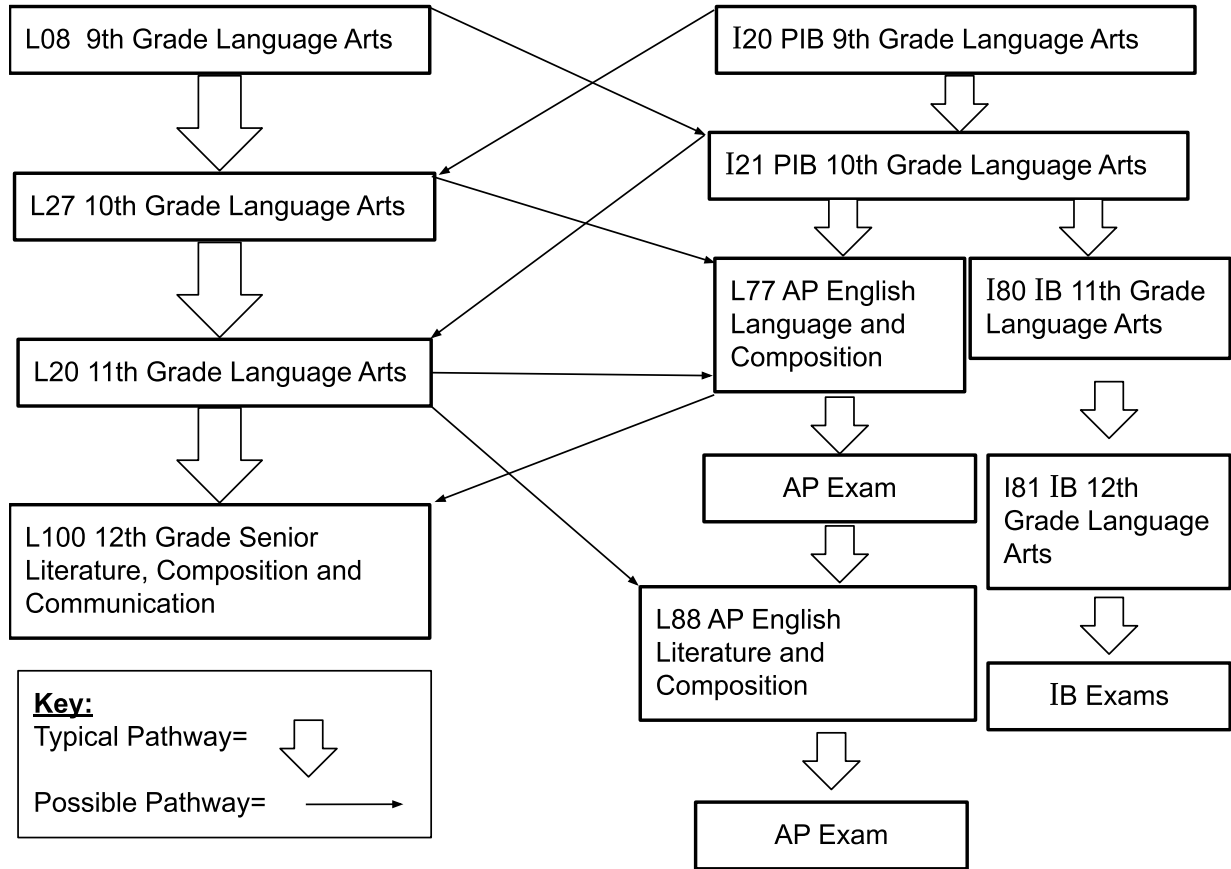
L08 9th Grade Language Arts

I20 PIB 9th Grade Language Arts

I21 PIB 10th Grade Language Arts

L27 10th Grade Language Arts

L77 AP English Language and Composition

I80 IB 11th Grade Language Arts

L20 11th Grade Language Arts

AP Exam

I81 IB 12th Grade Language Arts

L100 12th Grade Senior Literature, Composition and Communication

L88 AP English Literature and Composition

IB Exams

AP Exam

**Key:**
Typical Pathway=
Possible Pathway=